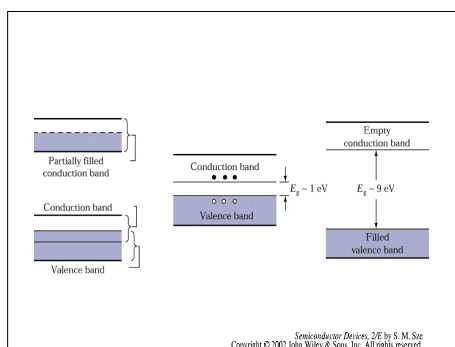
Partially filled conduction band

Conduction band

Valence band

Conduction band

$E_g \sim 1$ eV

Valence band

Empty conduction band

$E_g \sim 9$ eV

Filled valence band

Semiconductor Devices, 2/E by S. M. Sze
Copyright © 2002 John Wiley & Sons, Inc. All rights reserved